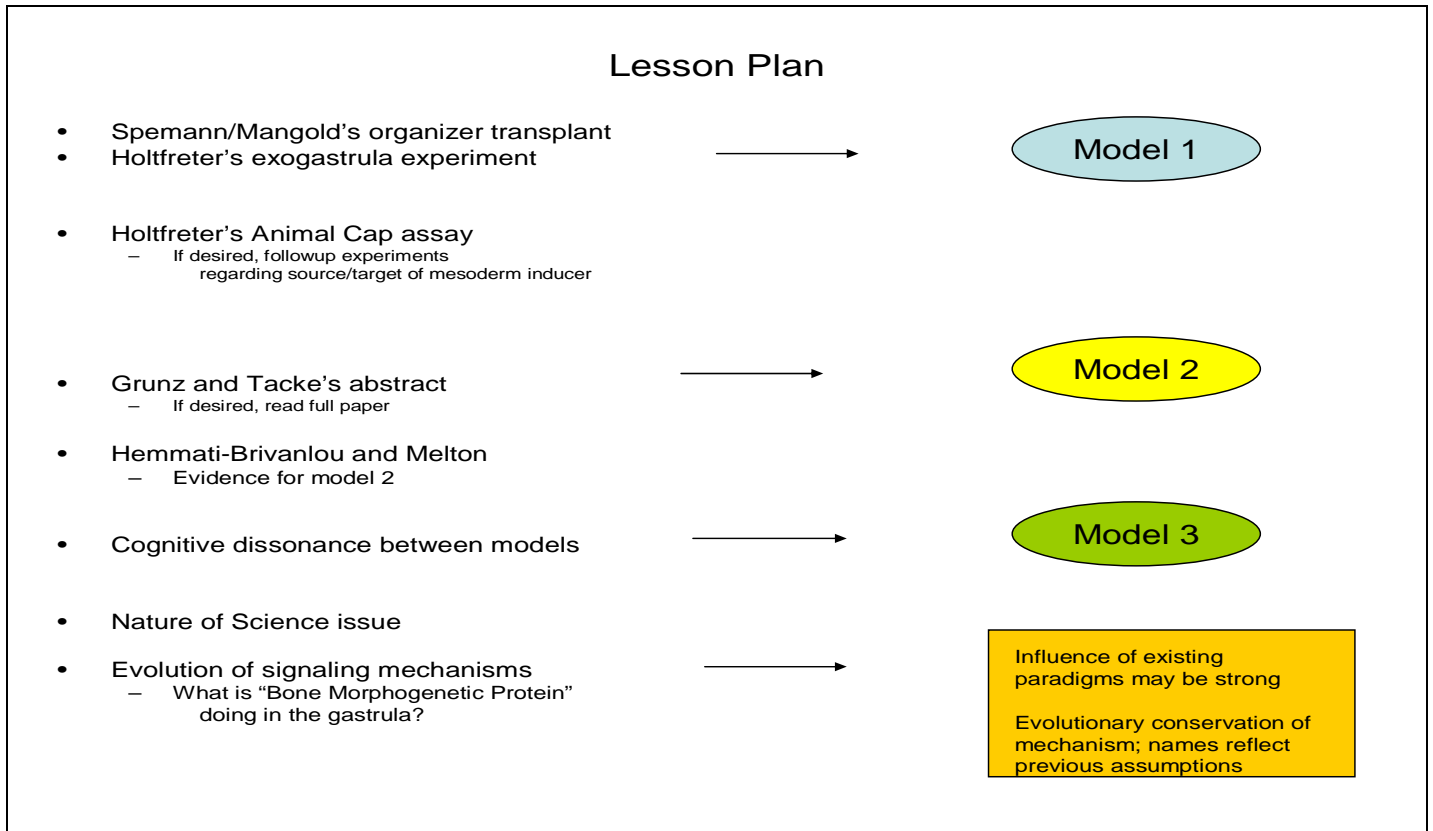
Lesson Plan

- Spemann/Mangold's organizer transplant
- Holtfreter's exogastrula experiment

Model 1

- Holtfreter's Animal Cap assay
  – If desired, followup experiments regarding source/target of mesoderm inducer

- Grunz and Tacke's abstract
  – If desired, read full paper

Model 2

- Hemmati-Brivanlou and Melton
  – Evidence for model 2

- Cognitive dissonance between models

Model 3

- Nature of Science issue

- Evolution of signaling mechanisms
  – What is "Bone Morphogenetic Protein" doing in the gastrula?

Influence of existing paradigms may be strong

Evolutionary conservation of mechanism; names reflect previous assumptions